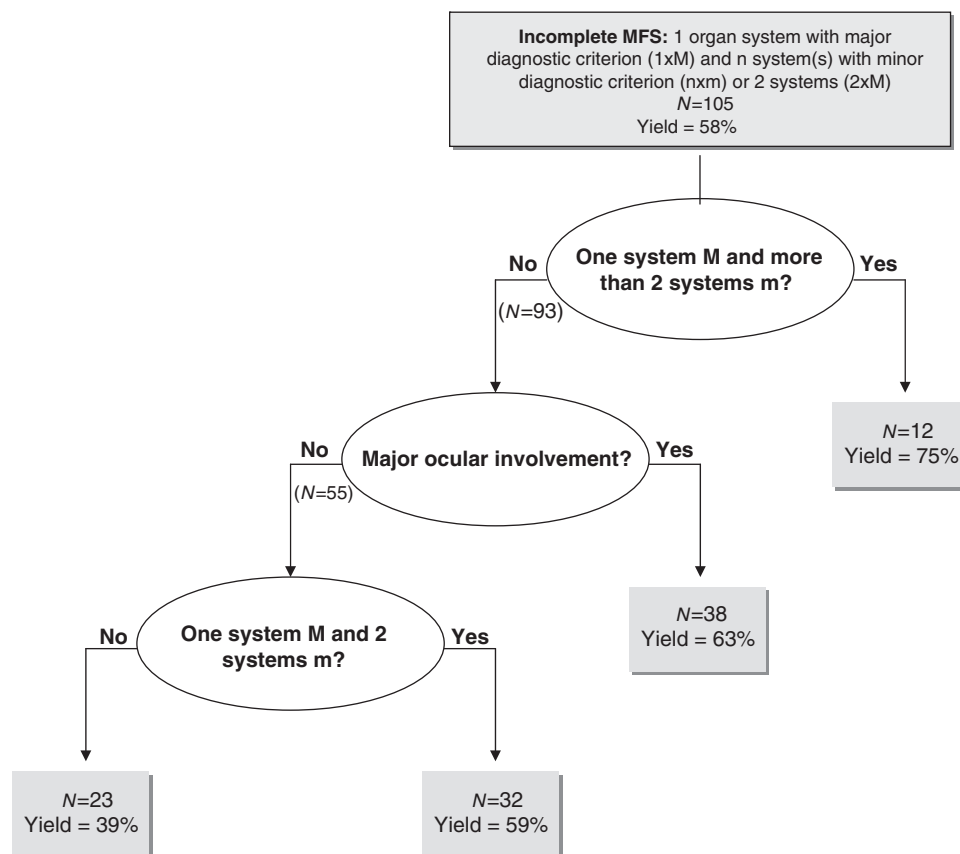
**Incomplete MFS:** 1 organ system with major diagnostic criterion (1xM) and n system(s) with minor diagnostic criterion (nxm) or 2 systems (2xM)
$N$=105
Yield = 58%

One system M and more than 2 systems m?

No

(N=93)

Yes

$N$=12
Yield = 75%

Major ocular involvement?

No

(N=55)

Yes

$N$=38
Yield = 63%

One system M and 2 systems m?

No

Yes

$N$=23
Yield = 39%

$N$=32
Yield = 59%